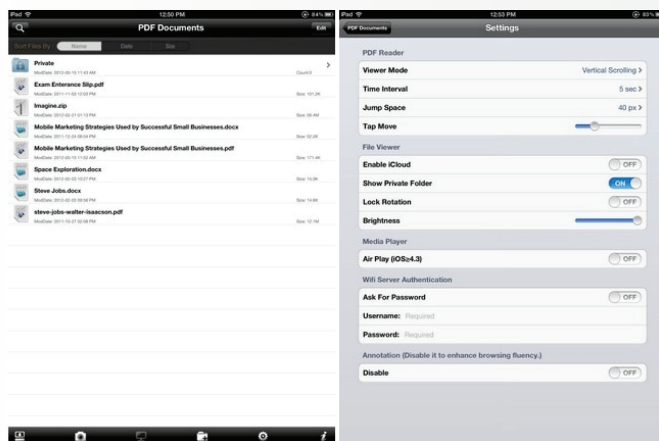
iPad 12:50 PM 84%

PDF Documents

Edit

Sort Files By: Name Date Size

Private
ModDate: 2012-06-15 11:43 AM Count:0

Exam Enterance Slip.pdf
ModDate: 2011-11-02 10:03 PM Size: 101.2K

Imagine.zip
ModDate: 2012-02-21 01:13 PM Size: 98.4M

Mobile Marketing Strategies Used by Successful Small Businesses.docx
ModDate: 2011-10-24 08:04 PM Size: 92.2K

Mobile Marketing Strategies Used by Successful Small Businesses.pdf
ModDate: 2012-05-15 11:02 AM Size: 171.4K

Space Exploration.docx
ModDate: 2012-02-02 10:27 PM Size: 14.0K

Steve Jobs.docx
ModDate: 2012-02-02 09:58 PM Size: 14.6K

steve-jobs-walter-isaacson.pdf
ModDate: 2011-10-27 02:08 PM Size: 12.1M

iPad 12:53 PM 83%

PDF Documents

Settings

PDF Reader

Viewer Mode Vertical Scrolling

Time Interval 5 sec

Jump Space 40 px

Tap Move

File Viewer

Enable iCloud OFF

Show Private Folder ON

Lock Rotation OFF

Brightness

Media Player

Air Play (iOS≥4.3) OFF

Wifi Server Authentication

Ask For Password OFF

Username: Required

Password: Required

Annotation (Disable it to enhance browsing fluency.)

Disable OFF